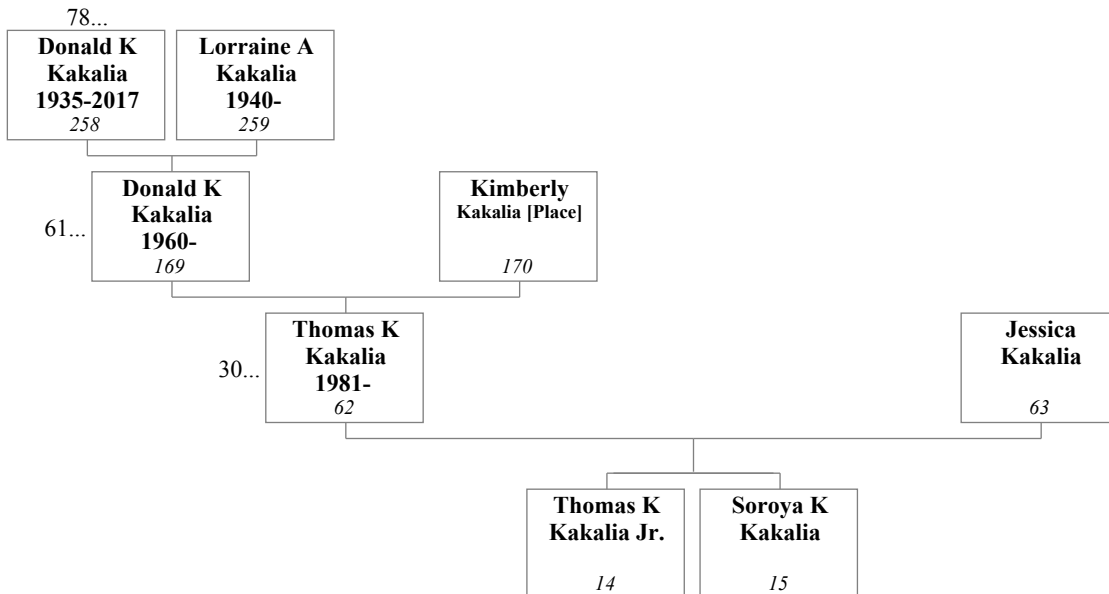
78...

Donald K Kakalia 1935-2017
258

Lorraine A Kakalia 1940-
259

61...

Donald K Kakalia 1960-
169

Kimberly Kakalia [Place]
170

30...

Thomas K Kakalia 1981-
62

Jessica Kakalia
63

Thomas K Kakalia Jr.
14

Soroya K Kakalia
15